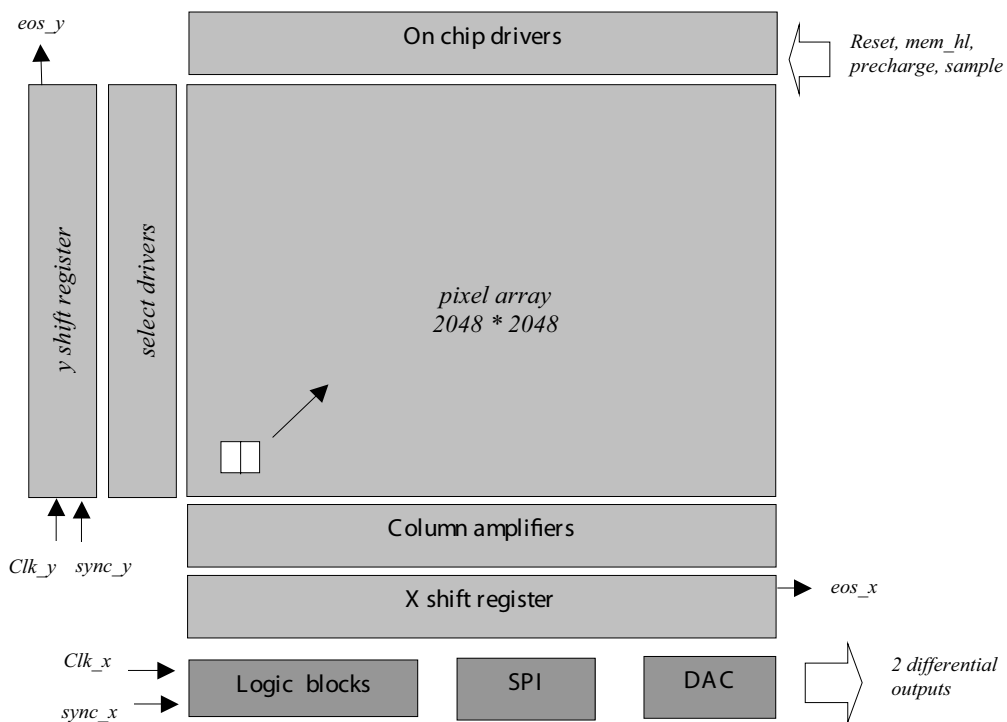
eos_y

On chip drivers

Reset, mem_hl, precharge, sample

y shift register

select drivers

pixel array
2048 * 2048

Column amplifiers

Clk_y sync_y

X shift register

eos_x

Clk_x

sync_x

Logic blocks

SPI

DAC

2 differential outputs